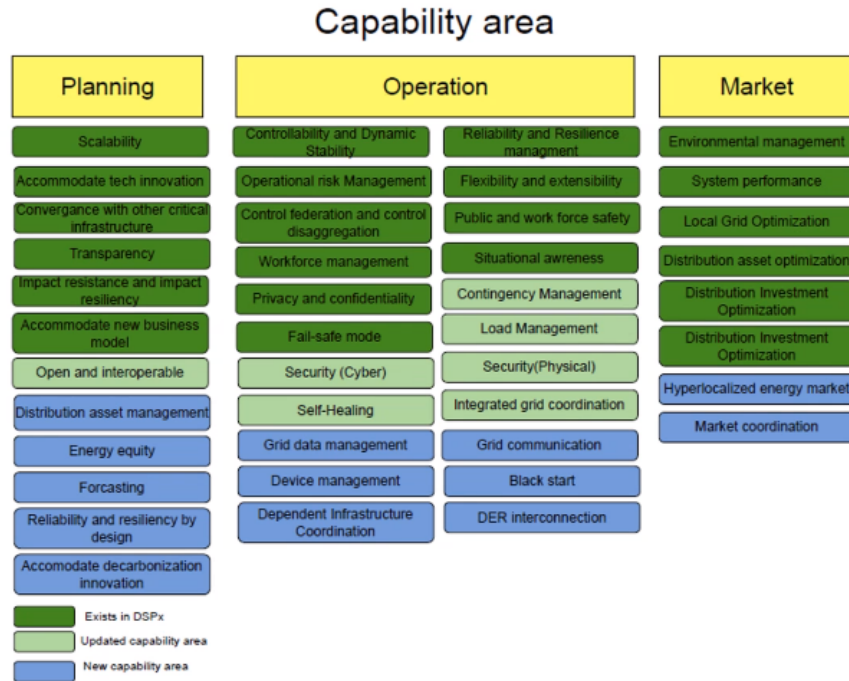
Capability area

Planning

Scalability

Accommodate tech innovation

Convergance with other critical infrastructure

Transparency

Impact resistance and impact resiliency

Accommodate new business model

Open and interoperable

Distribution asset management

Energy equity

Forcasting

Reliability and resiliency by design

Accomodate decarbonization innovation

Operation

Controllability and Dynamic Stability

Operational risk Management

Control federation and control disaggregation

Workforce management

Privacy and confidentiality

Fail-safe mode

Security (Cyber)

Self-Healing

Grid data management

Device management

Dependent Infrastructure Coordination

Reliability and Resilience managment

Flexibility and extensibility

Public and work force safety

Situational awreness

Contingency Management

Load Management

Security(Physical)

Integrated grid coordination

Grid communication

Black start

DER interconnection

Market

Environmental management

System performance

Local Grid Optimization

Distribution asset optimization

Distribution Investment Optimization

Distribution Investment Optimization

Hyperlocalized energy market

Market coordination

Exists in DSPx

Updated capability area

New capability area